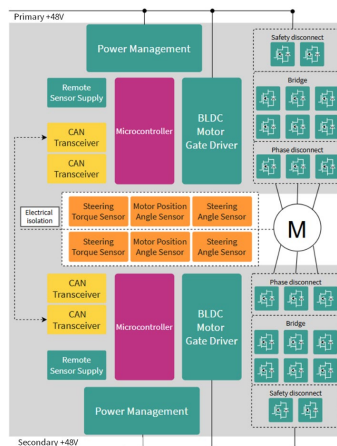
Primary +48V

Power Management

Remote Sensor Supply

CAN Transceiver

CAN Transceiver

Microcontroller

BLDC Motor Gate Driver

Safety disconnect

Bridge

Phase disconnect

Electrical isolation

Steering Torque Sensor

Motor Position Angle Sensor

Steering Angle Sensor

M

Steering Torque Sensor

Motor Position Angle Sensor

Steering Angle Sensor

CAN Transceiver

CAN Transceiver

Microcontroller

BLDC Motor Gate Driver

Phase disconnect

Bridge

Remote Sensor Supply

Safety disconnect

Power Management

Secondary +48V